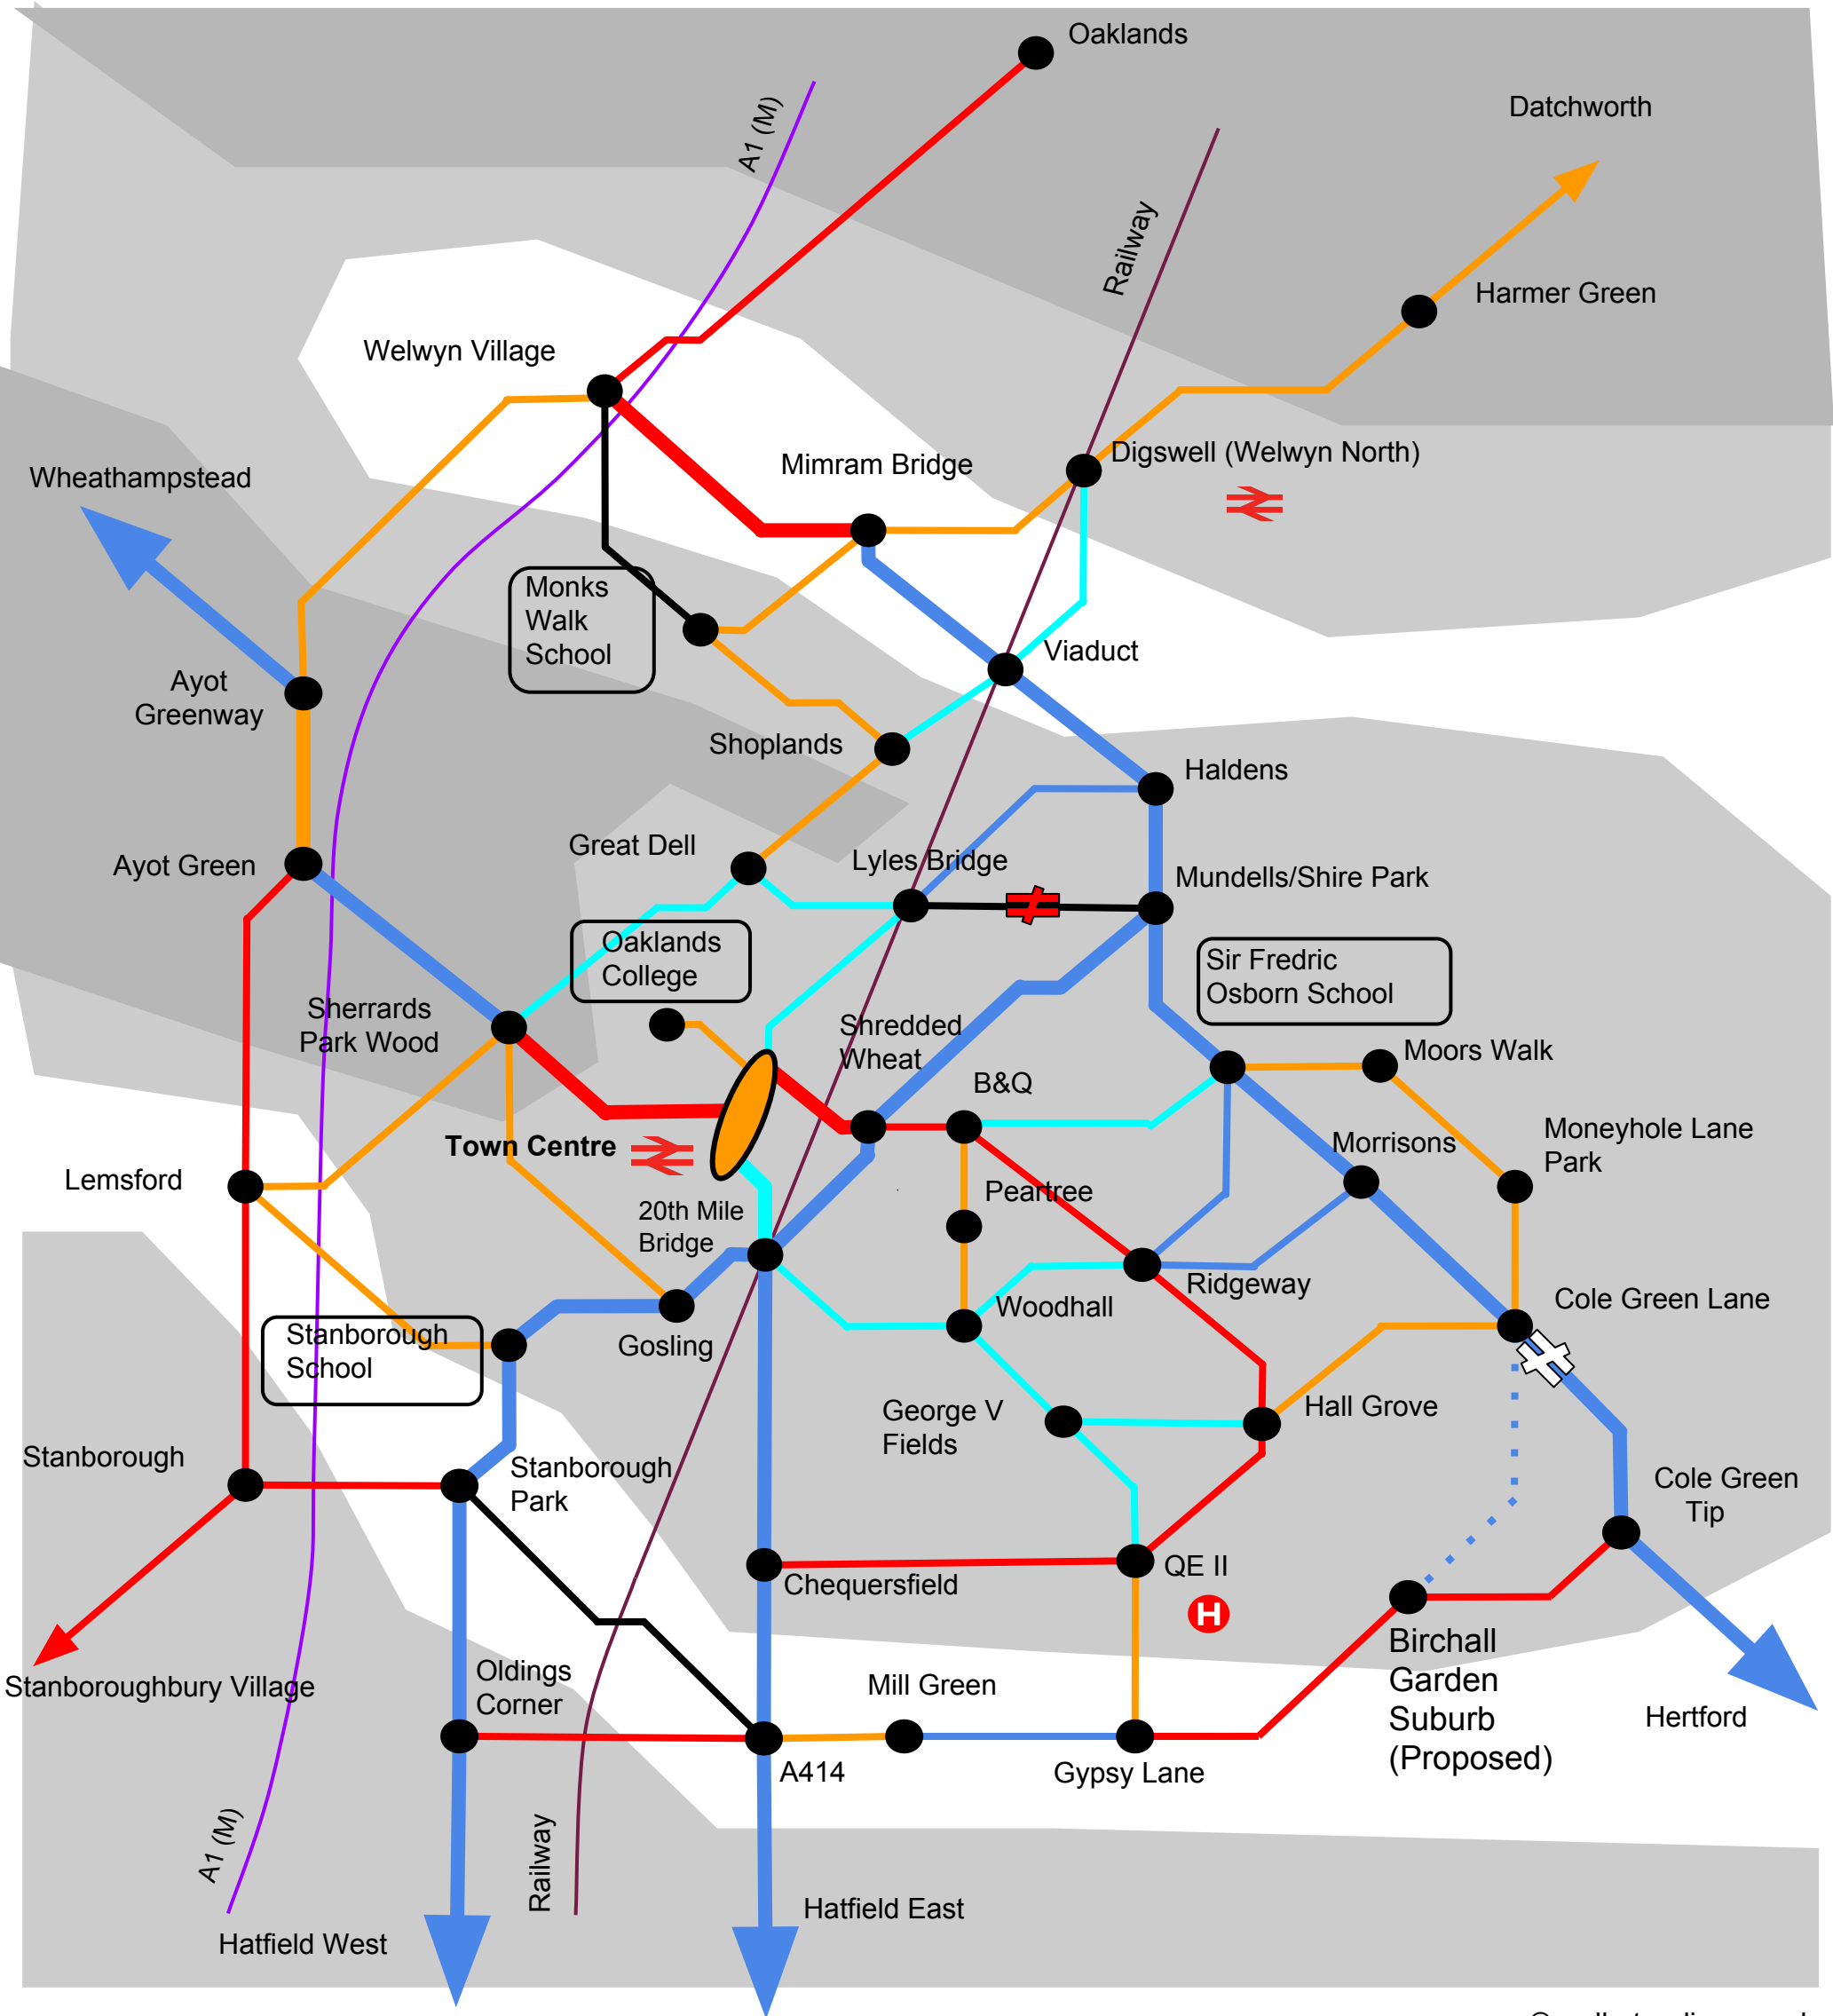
Oaklands

Datchworth

A1 (M)

Railway

Harmer Green

Welwyn Village

Mimram Bridge

Digswell (Welwyn North)

Wheathampstead

Monks Walk School

Viaduct

Ayot Greenway

Shoplands

Haldens

Great Dell

Lyles Bridge

Ayot Green

Mundells/Shire Park

Oaklands College

Sir Fredric Osborn School

Sherrards Park Wood

Shredded Wheat

Moors Walk

B&Q

Town Centre

Morrisons

Moneyhole Lane Park

Lemsford

Peartree

20th Mile Bridge

Ridgeway

Stanborough School

Woodhall

Cole Green Lane

Gosling

George V Fields

Hall Grove

Stanborough

Stanborough Park

Cole Green Tip

Chequersfield

QE II

H

Birchall Garden Suburb (Proposed)

Oldings Corner

Mill Green

Stanboroughbury Village

Hertford

A414

Gypsy Lane

A1 (M)

Railway

Hatfield East

Hatfield West